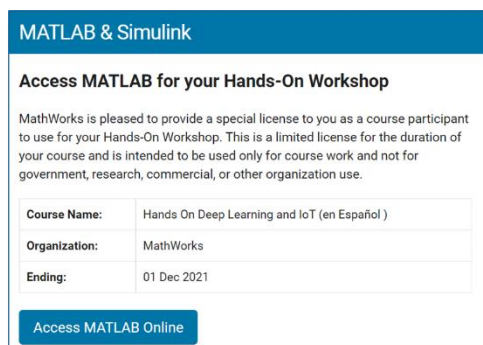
MATLAB & Simulink

Access MATLAB for your Hands-On Workshop

MathWorks is pleased to provide a special license to you as a course participant to use for your Hands-On Workshop. This is a limited license for the duration of your course and is intended to be used only for course work and not for government, research, commercial, or other organization use.

| Course Name: | Hands On Deep Learning and IoT (en Español ) |
|---|---|
| Organization: | MathWorks |
| Ending: | 01 Dec 2021 |

Access MATLAB Online